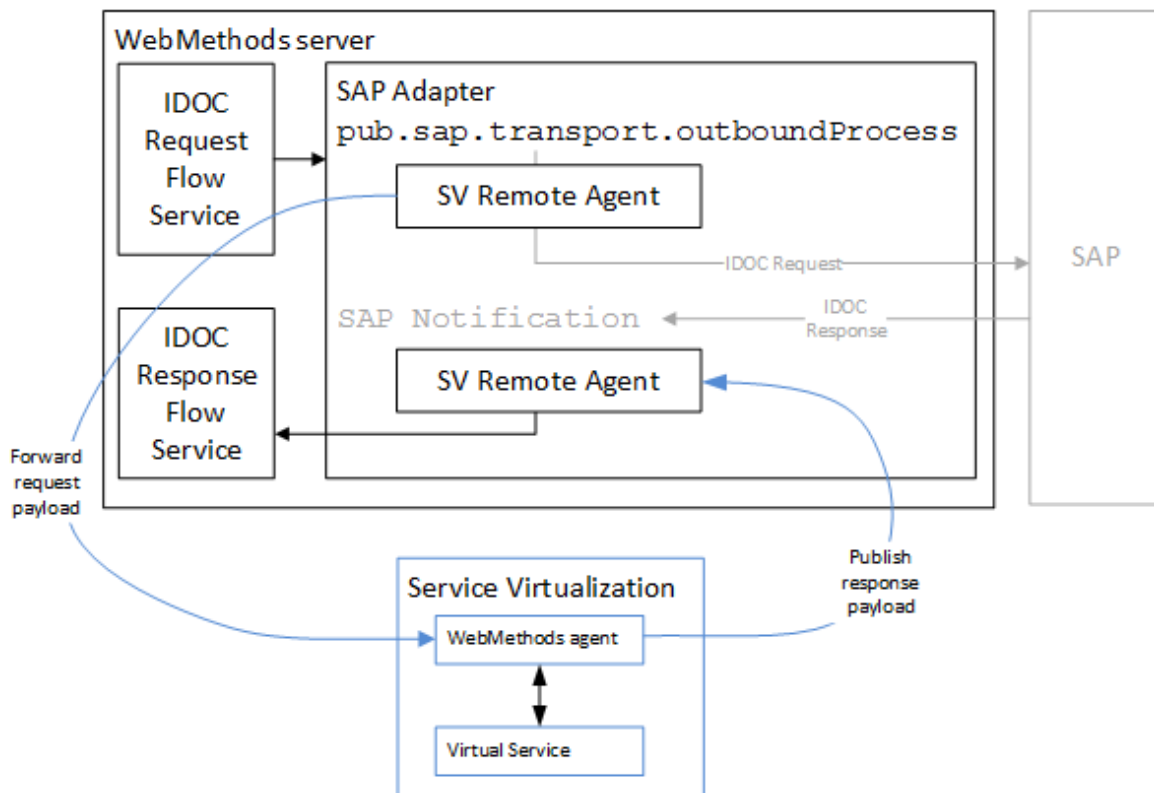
WebMethods server

IDOC Request Flow Service

SAP Adapter
pub.sap.transport.outboundProcess

SV Remote Agent

IDOC Request

SAP

SAP Notification

IDOC Response

IDOC Response Flow Service

SV Remote Agent

Forward request payload

Publish response payload

Service Virtualization

WebMethods agent

Virtual Service